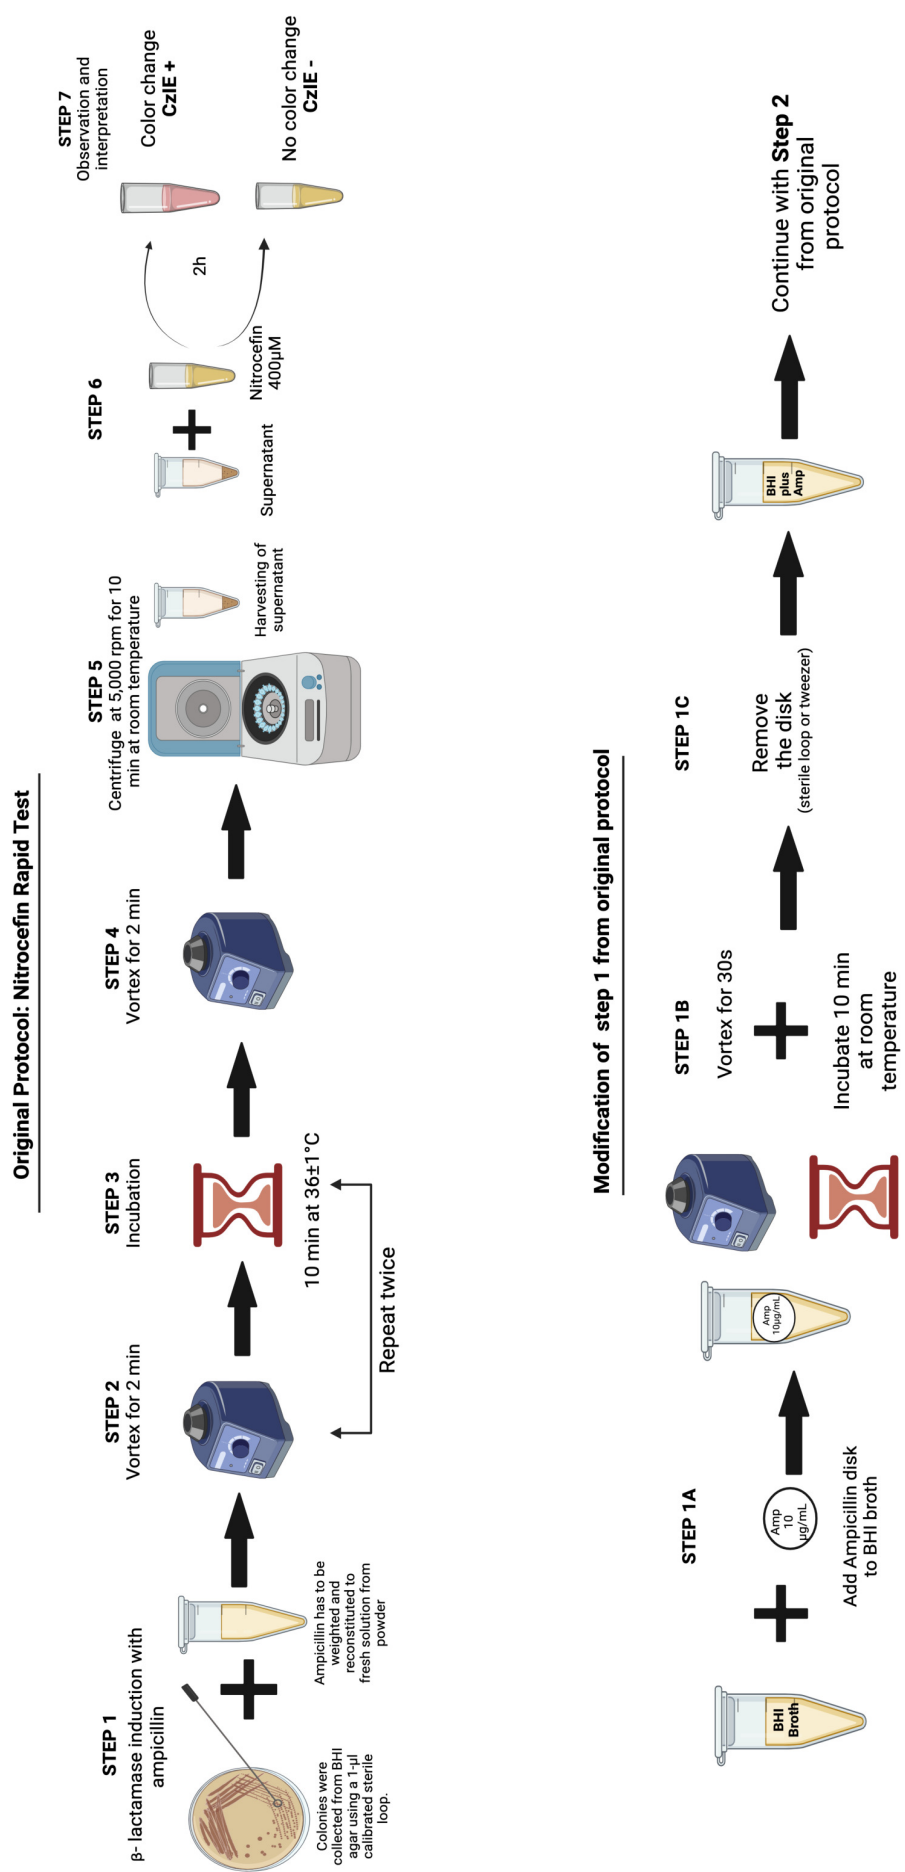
Original Protocol: Nitrocefin Rapid Test

STEP 1
β- lactamase induction with ampicillin

Colonies were collected from BHI agar using a 1-µl calibrated sterile loop.

Ampicillin has to be weighted and reconstituted to fresh solution from powder

STEP 2
Vortex for 2 min

STEP 3
Incubation

10 min at 36±1°C

Repeat twice

STEP 4
Vortex for 2 min

STEP 5
Centrifuge at 5,000 rpm for 10 min at room temperature

Harvesting of supernatant

STEP 6

Supernatant

Nitrocefin 400µM

2h

STEP 7
Observation and interpretation

Color change
CzIE +

No color change
CzIE -

Modification of step 1 from original protocol

STEP 1A

BHI Broth

Amp 10 µg/mL

Add Ampicillin disk to BHI broth

Amp 10µg/mL

STEP 1B

Vortex for 30s

Incubate 10 min at room temperature

STEP 1C

Remove the disk
(sterile loop or tweezer)

BHI plus Amp

Continue with Step 2 from original protocol